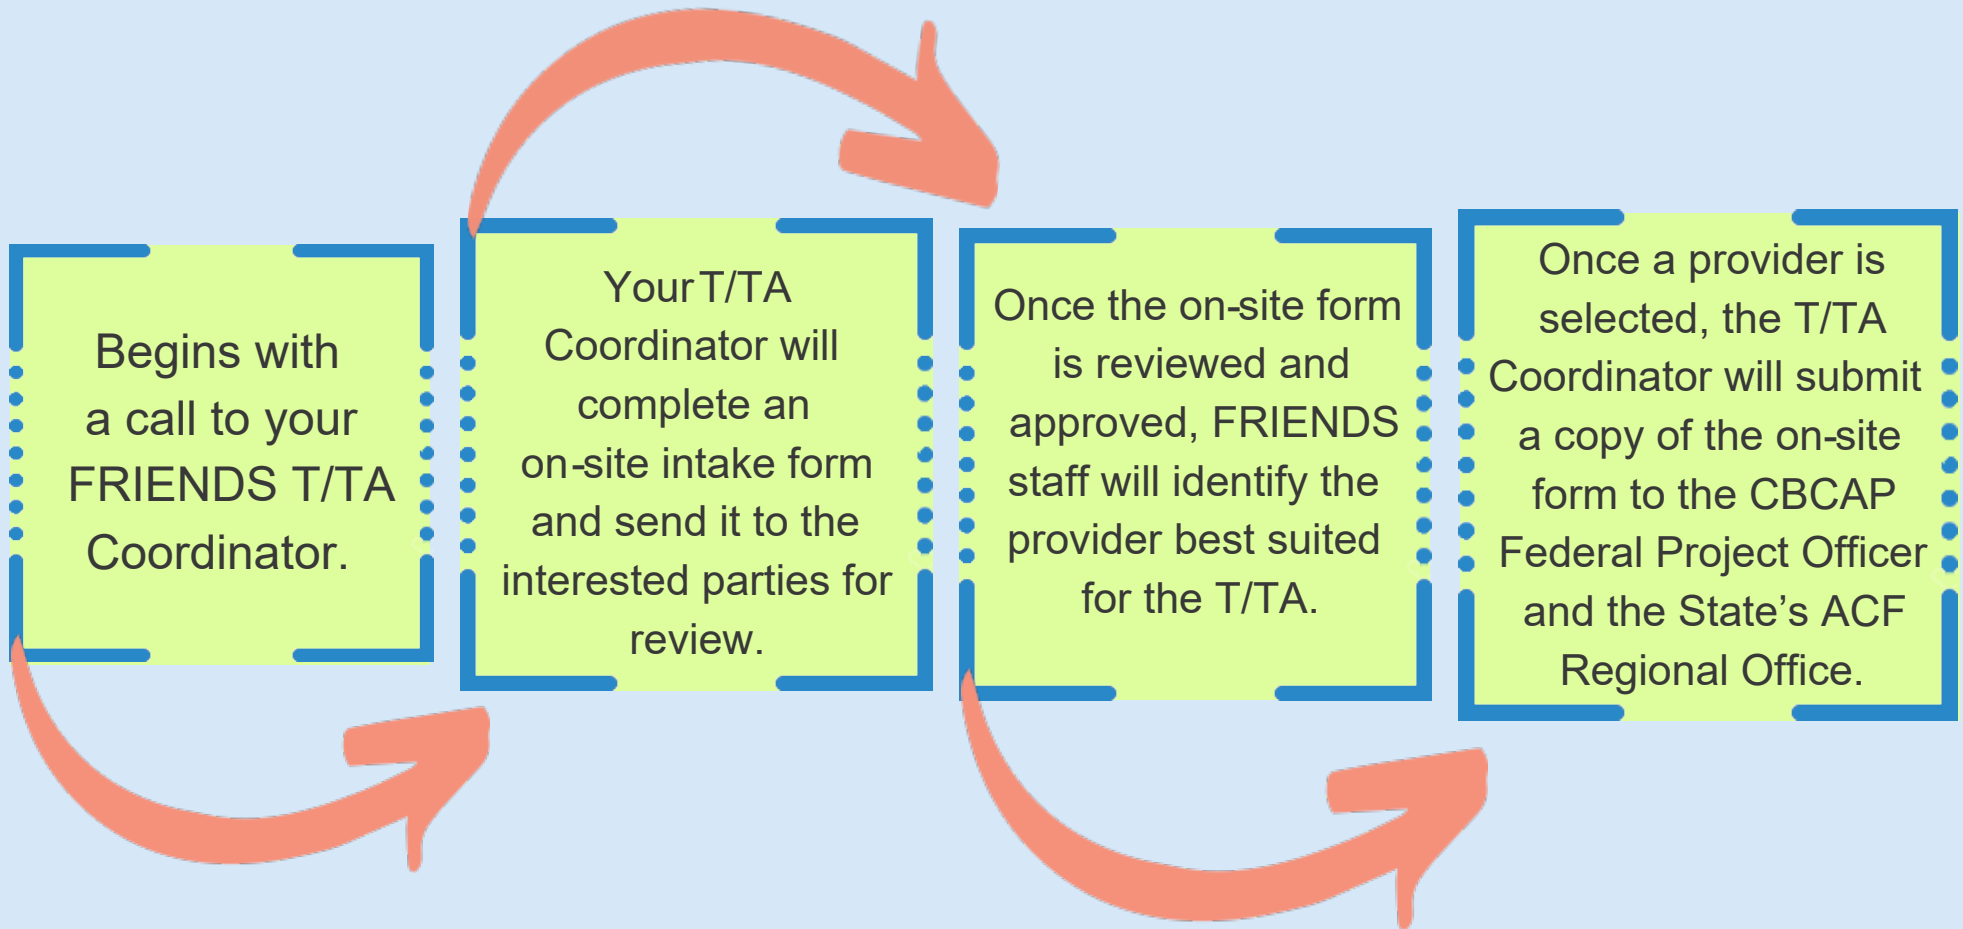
Begins with a call to your FRIENDS T/TA Coordinator.

Your T/TA Coordinator will complete an on-site intake form and send it to the interested parties for review.

Once the on-site form is reviewed and approved, FRIENDS staff will identify the provider best suited for the T/TA.

Once a provider is selected, the T/TA Coordinator will submit a copy of the on-site form to the CBCAP Federal Project Officer and the State's ACF Regional Office.